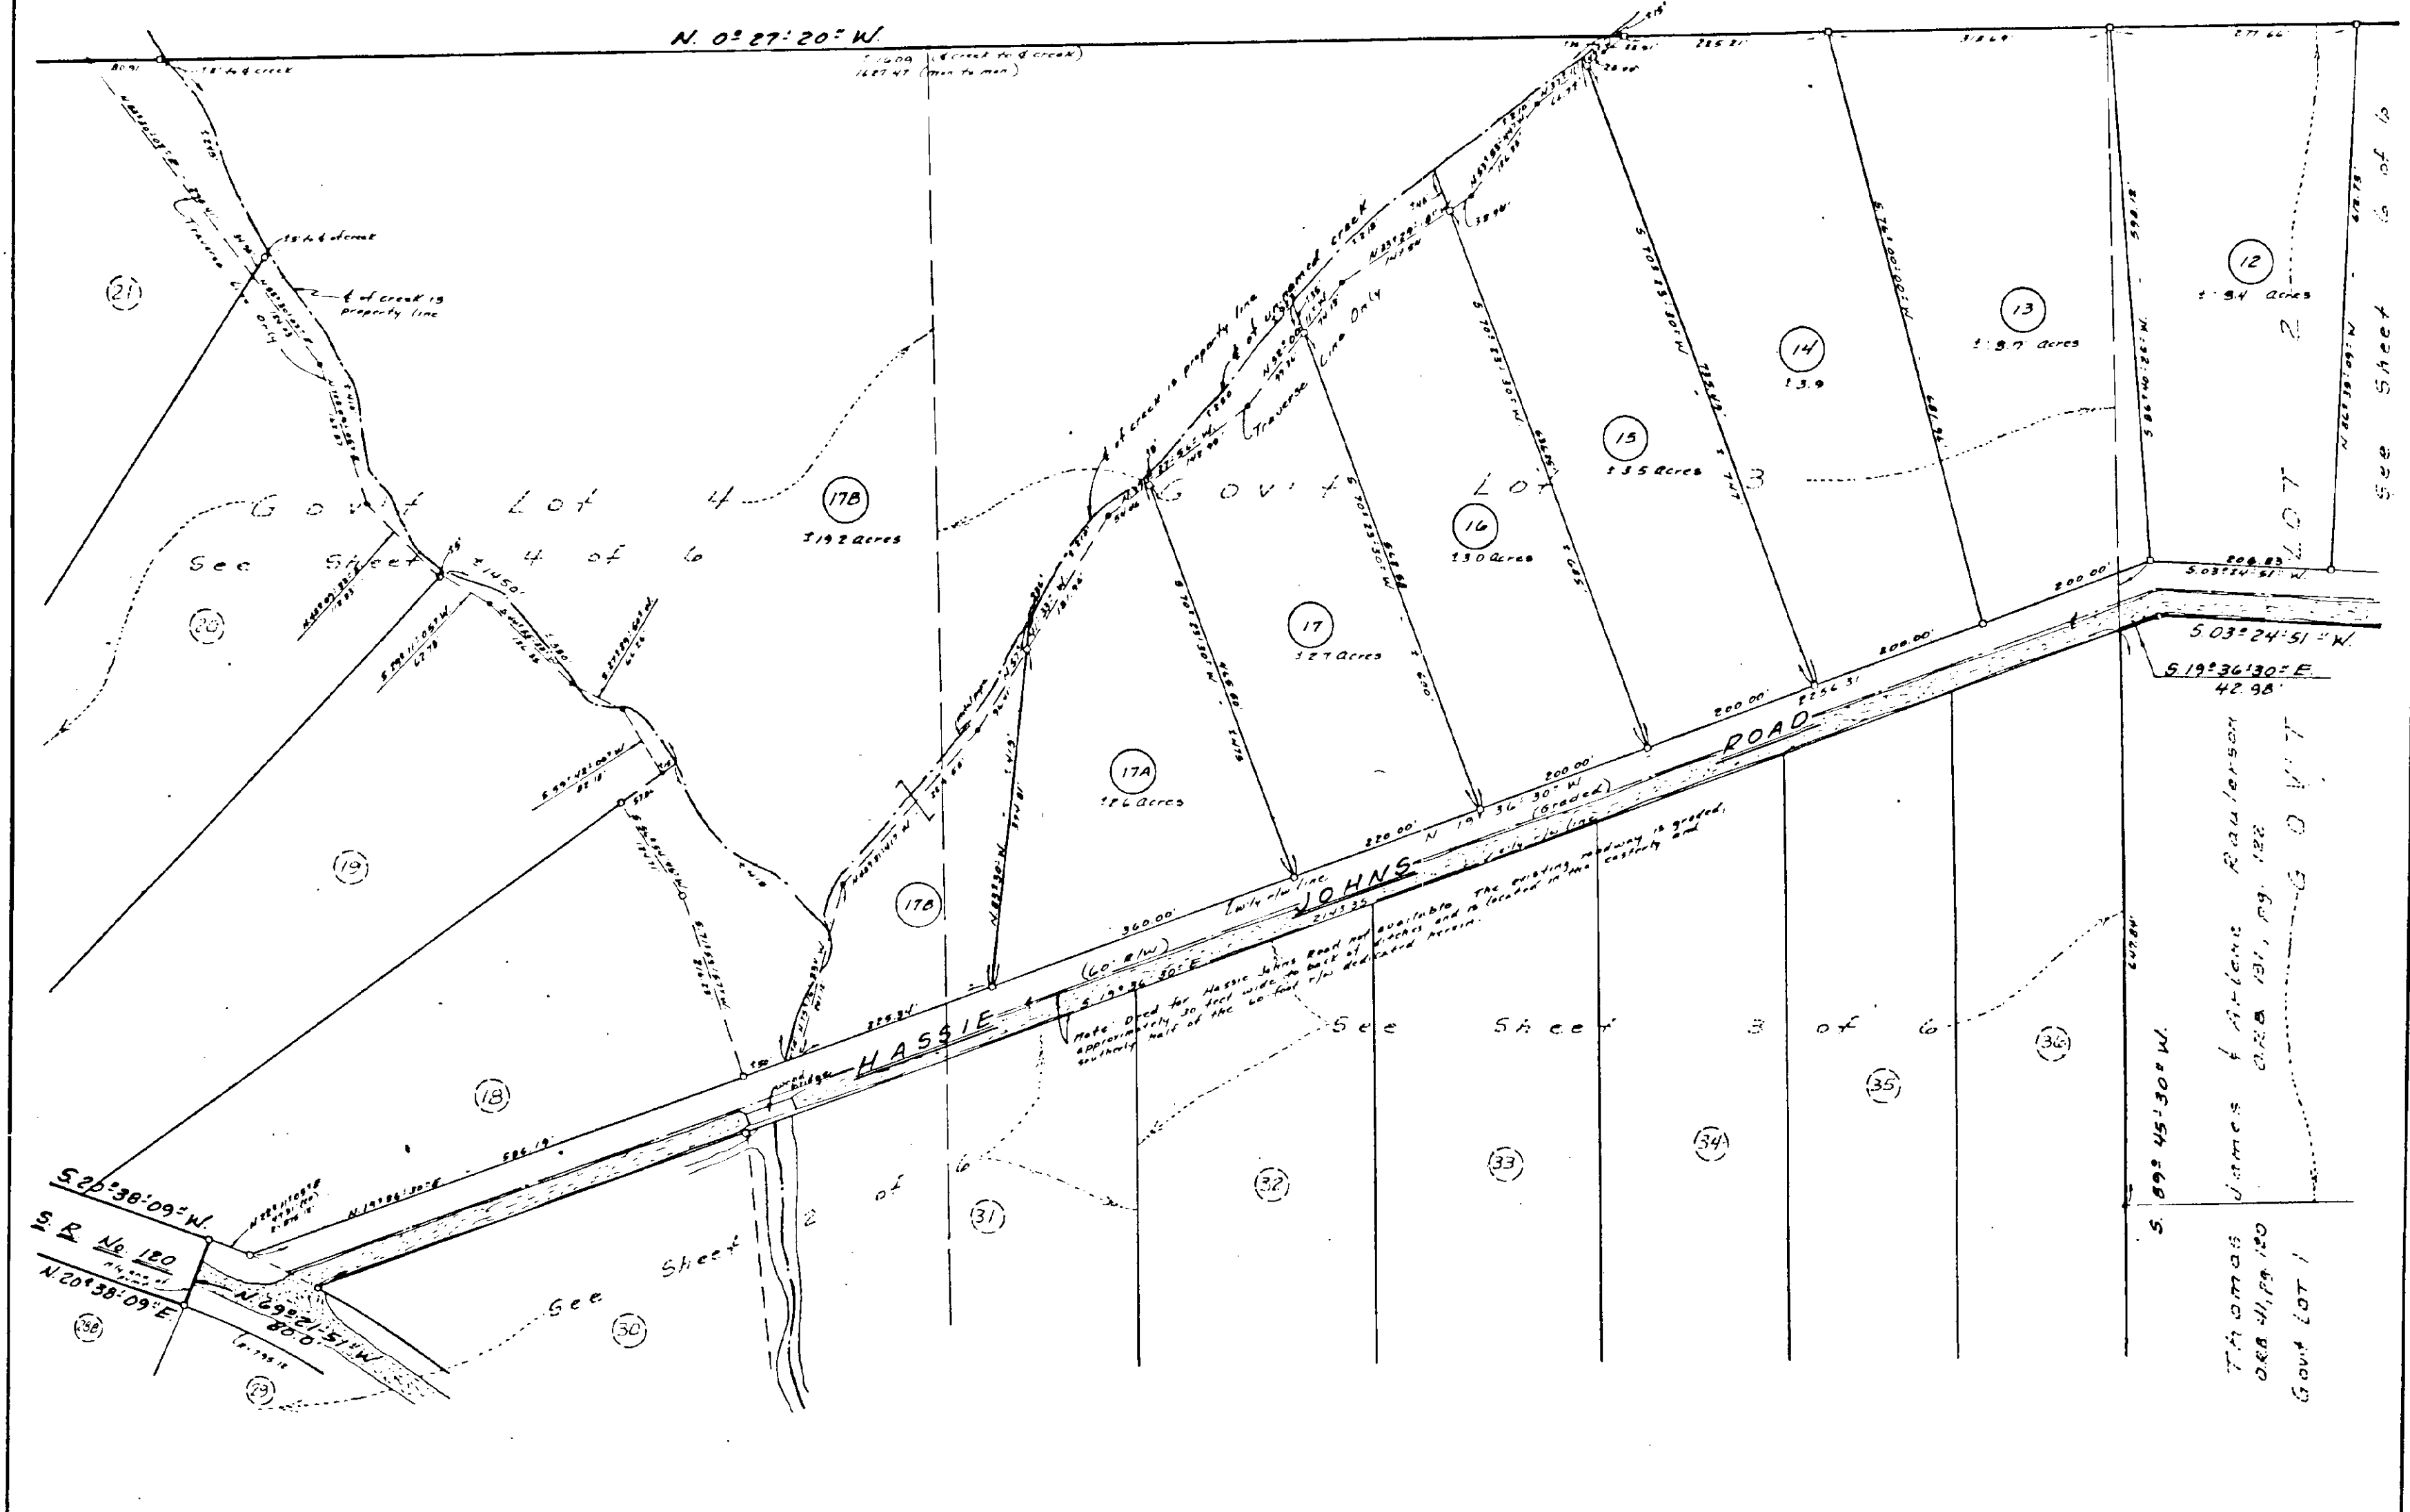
N. 0° 27' 20" W.

(21)

(20)

(19)

(18)

Gov't Lot 4

See Sheet 4 of 6

(17B)

±19.2 Acres

(17B)

(17A)

±8.6 Acres

(17)

±2.7 Acres

(16)

±3.0 Acres

(15)

±3.5 Acres

(14)

±3.9

(13)

±3.7 Acres

(12)

±3.4 Acres

Gov't Lot 3

See Sheet 2 of 6

Gov't Lot 2

℄ of creek is property line

℄ of creek is property line

℄ of unnamed creek

Traverse Line Only

Traverse Line Only

HASSIE JOHNS ROAD

(60' R/W)

(Graded)

N 19° 36' 30" W

S 19° 36' 30" E

S.03° 24' 51" W.

S 19° 36' 30" E

42.98'

200.00'

200.00'

220.00'

360.00'

Note: Deed for Hassie Johns Road not available. The existing roadway is graded approximately 30 feet wide to back of ditches and is located in the easterly and southerly half of the 60 foot r/w dedicated herein.

See Sheet 3 of 6

(36)

(35)

(34)

(33)

(32)

(31)

(30)

(29)

(28)

See Sheet 2 of 6

S.20° 38' 09" W.

S.R. No. 120

N.20° 38' 09" E

N.69° 21' 51" W

80.0'

S. 89° 45' 30" W.

James & Arlene Raulerson
ORB 191, Pg. 122

Thomas
ORB 41, Pg. 120
Gov't Lot 1

Gov't

wood bridge